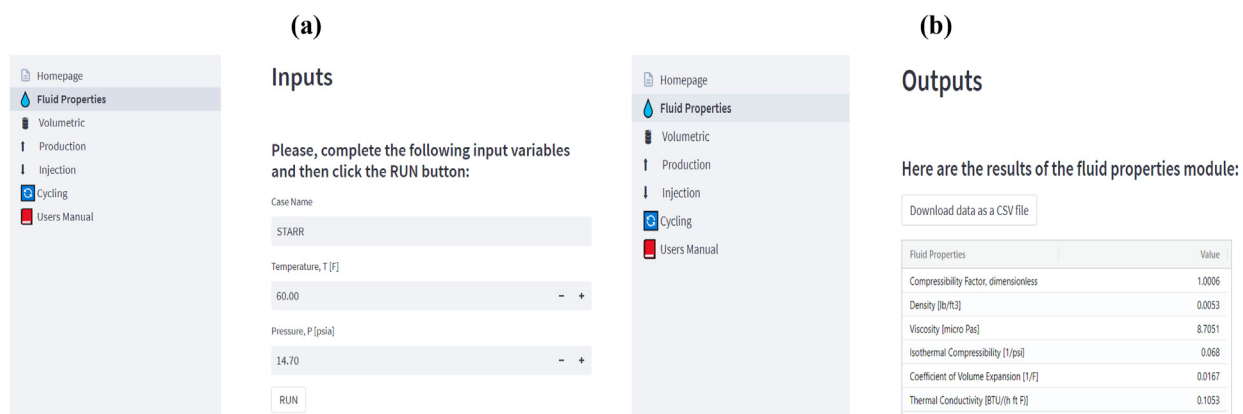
(a)

Homepage
Fluid Properties
Volumetric
Production
Injection
Cycling
Users Manual

Inputs

Please, complete the following input variables and then click the RUN button:

Case Name

STARR

Temperature, T [F]

60.00 − +

Pressure, P [psia]

14.70 − +

RUN

(b)

Homepage
Fluid Properties
Volumetric
Production
Injection
Cycling
Users Manual

Outputs

Here are the results of the fluid properties module:

Download data as a CSV file

| Fluid Properties | Value |
|---|---|
| Compressibility Factor, dimensionless | 1.0006 |
| Density [lb/ft3] | 0.0053 |
| Viscosity [micro Pas] | 8.7051 |
| Isothermal Compressibility [1/psi] | 0.068 |
| Coefficient of Volume Expansion [1/F] | 0.0167 |
| Thermal Conductivity [BTU/(h ft F)] | 0.1053 |